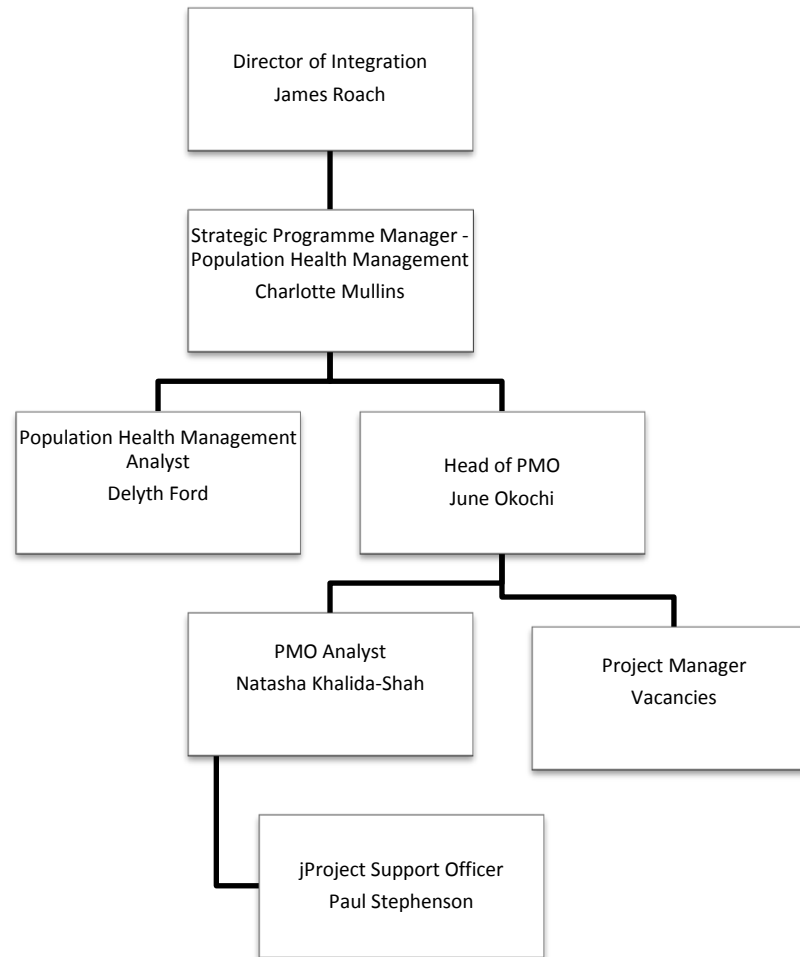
Director of Integration
James Roach

Strategic Programme Manager - Population Health Management
Charlotte Mullins

Population Health Management Analyst
Delyth Ford

Head of PMO
June Okochi

PMO Analyst
Natasha Khalida-Shah

Project Manager
Vacancies

jProject Support Officer
Paul Stephenson